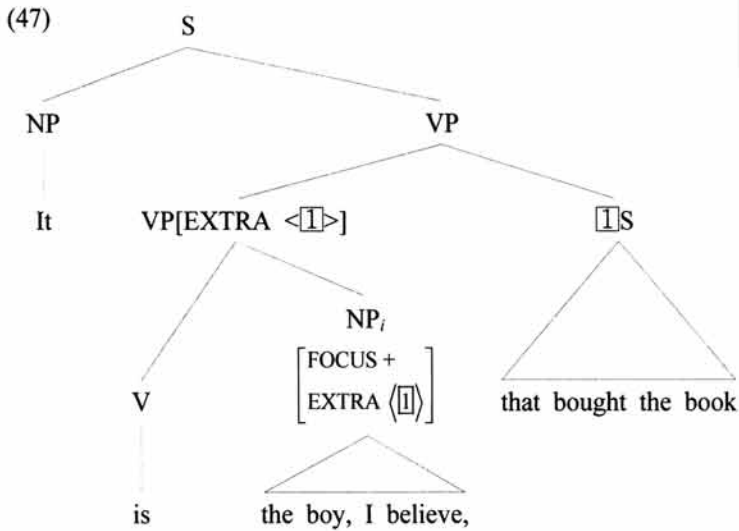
(47)

S

NP

VP

It

VP[EXTRA <$\boxed{1}$>]

$\boxed{1}$S

V

NP$_i$

$\begin{bmatrix} \text{FOCUS} + \\ \text{EXTRA} \langle \boxed{1} \rangle \end{bmatrix}$

that bought the book

is

the boy, I believe,